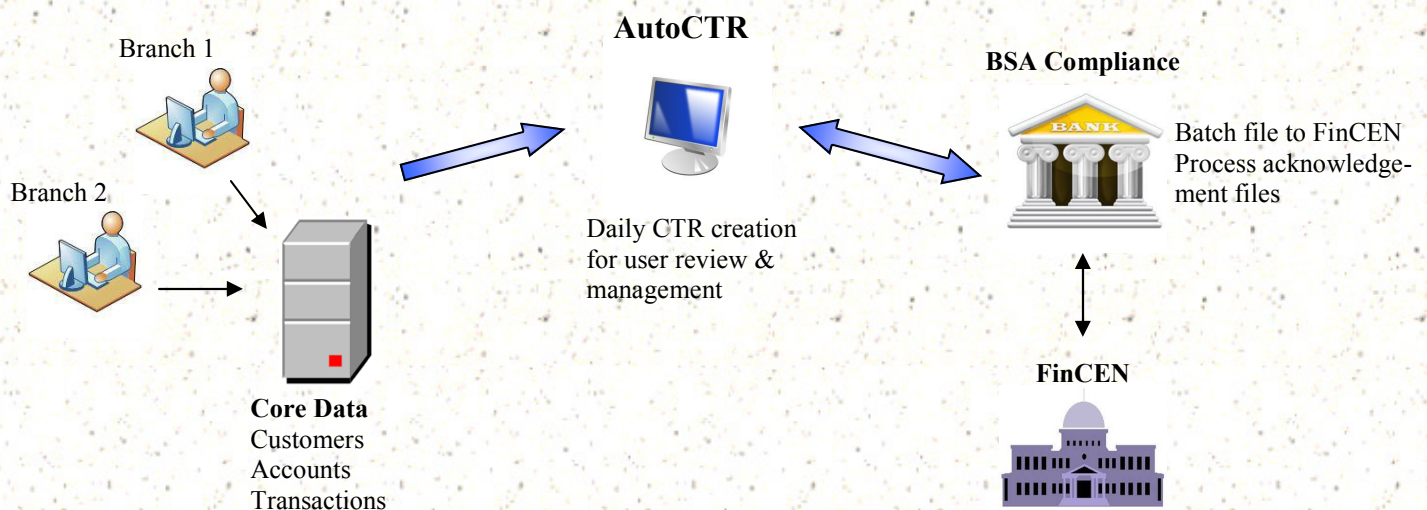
Branch 1

Branch 2

Core Data
Customers
Accounts
Transactions

AutoCTR

Daily CTR creation for user review & management

BSA Compliance

BANK

Batch file to FinCEN
Process acknowledgement files

FinCEN